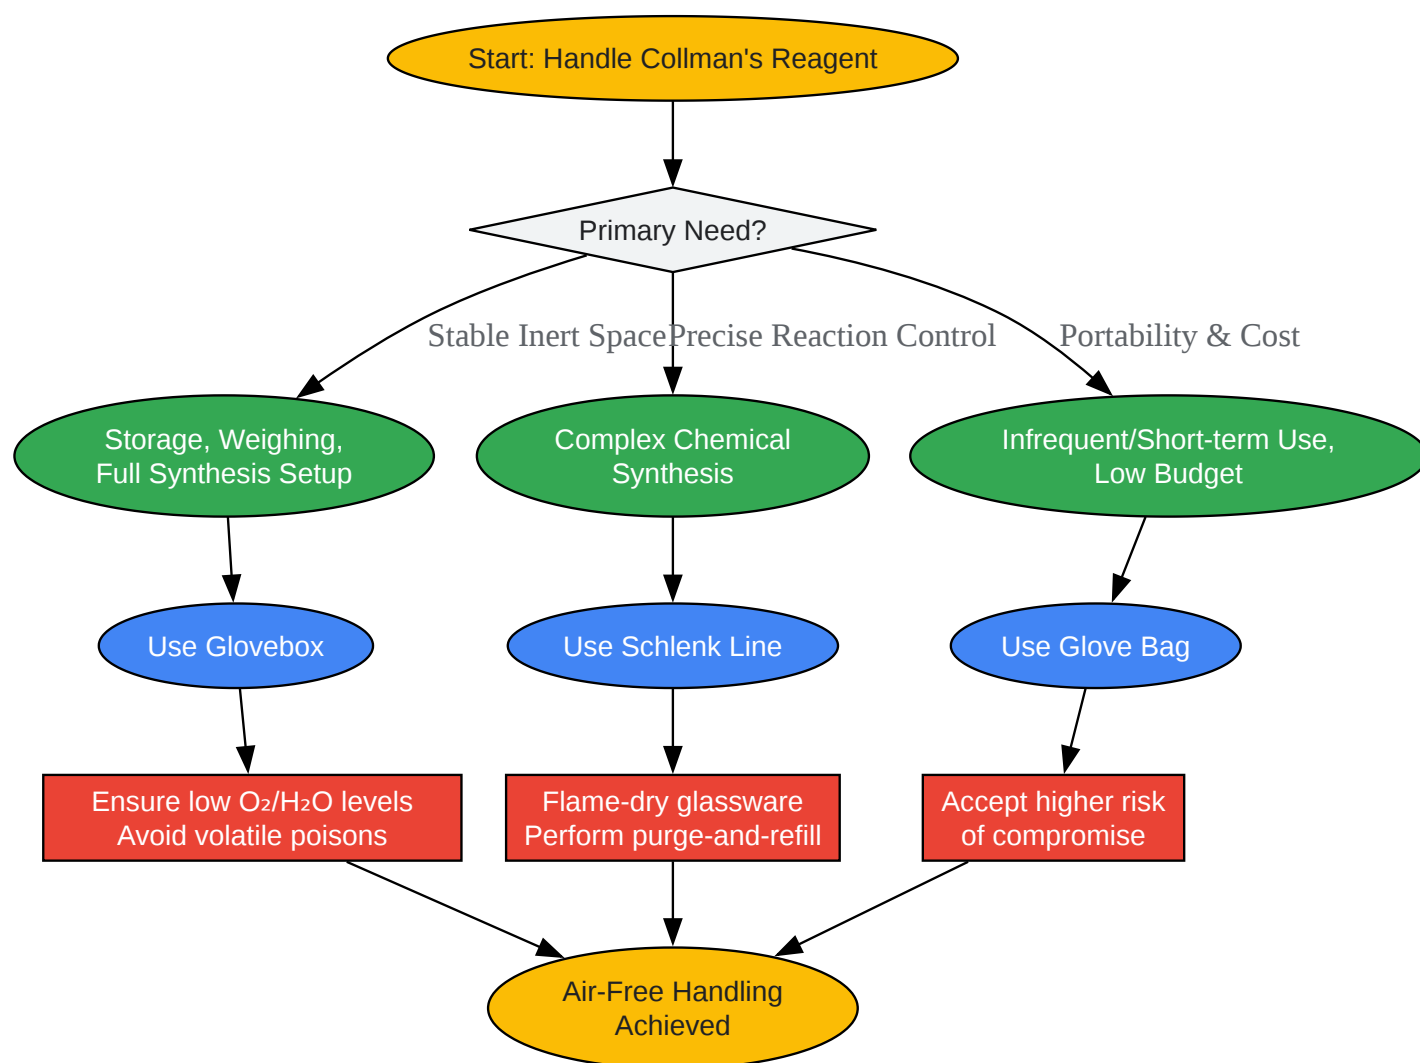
Start: Handle Collman's Reagent

Primary Need?

Stable Inert Space

Precise Reaction Control

Portability & Cost

Storage, Weighing, Full Synthesis Setup

Complex Chemical Synthesis

Infrequent/Short-term Use, Low Budget

Use Glovebox

Use Schlenk Line

Use Glove Bag

Ensure low $O_2$/$H_2O$ levels
Avoid volatile poisons

Flame-dry glassware
Perform purge-and-refill

Accept higher risk of compromise

Air-Free Handling Achieved